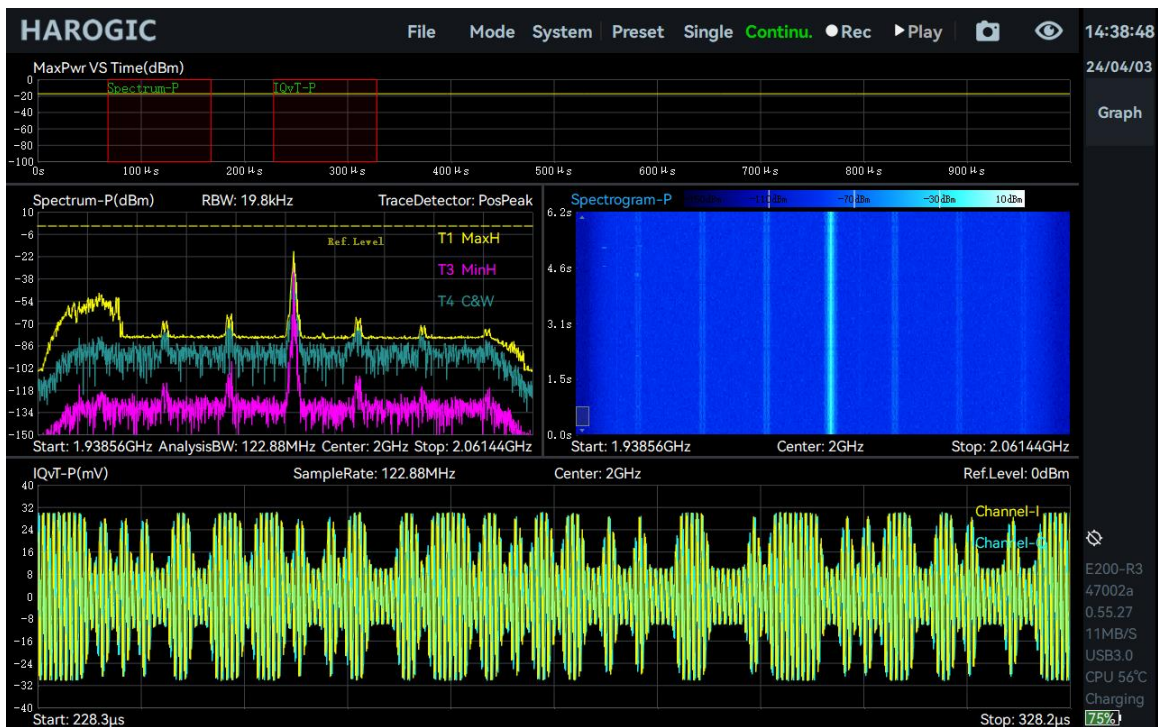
HAROGIC

File Mode System Preset Single Continu. ●Rec ▶Play

14:38:48
24/04/03
Graph

MaxPwr VS Time(dBm)
0
-20
-40
-60
-80
-100
Spectrum-P
IQvT-P
0s 100μs 200μs 300μs 400μs 500μs 600μs 700μs 800μs 900μs

Spectrum-P(dBm) RBW: 19.8kHz TraceDetector: PosPeak
10
-6
-22
-38
-54
-70
-86
-102
-118
-134
-150
Ref.Level
T1 MaxH
T3 MinH
T4 C&W
Start: 1.93856GHz AnalysisBW: 122.88MHz Center: 2GHz Stop: 2.06144GHz

Spectrogram-P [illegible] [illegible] -70dBm -30dBm 10dBm
6.2s
4.6s
3.1s
1.5s
0.0s
Start: 1.93856GHz Center: 2GHz Stop: 2.06144GHz

IQvT-P(mV) SampleRate: 122.88MHz Center: 2GHz Ref.Level: 0dBm
40
32
24
16
8
0
-8
-16
-24
-32
-40
Channel-I
Channel-Q
Start: 228.3μs Stop: 328.2μs

E200-R3
47002a
0.55.27
11MB/S
USB3.0
CPU 56°C
Charging
75%